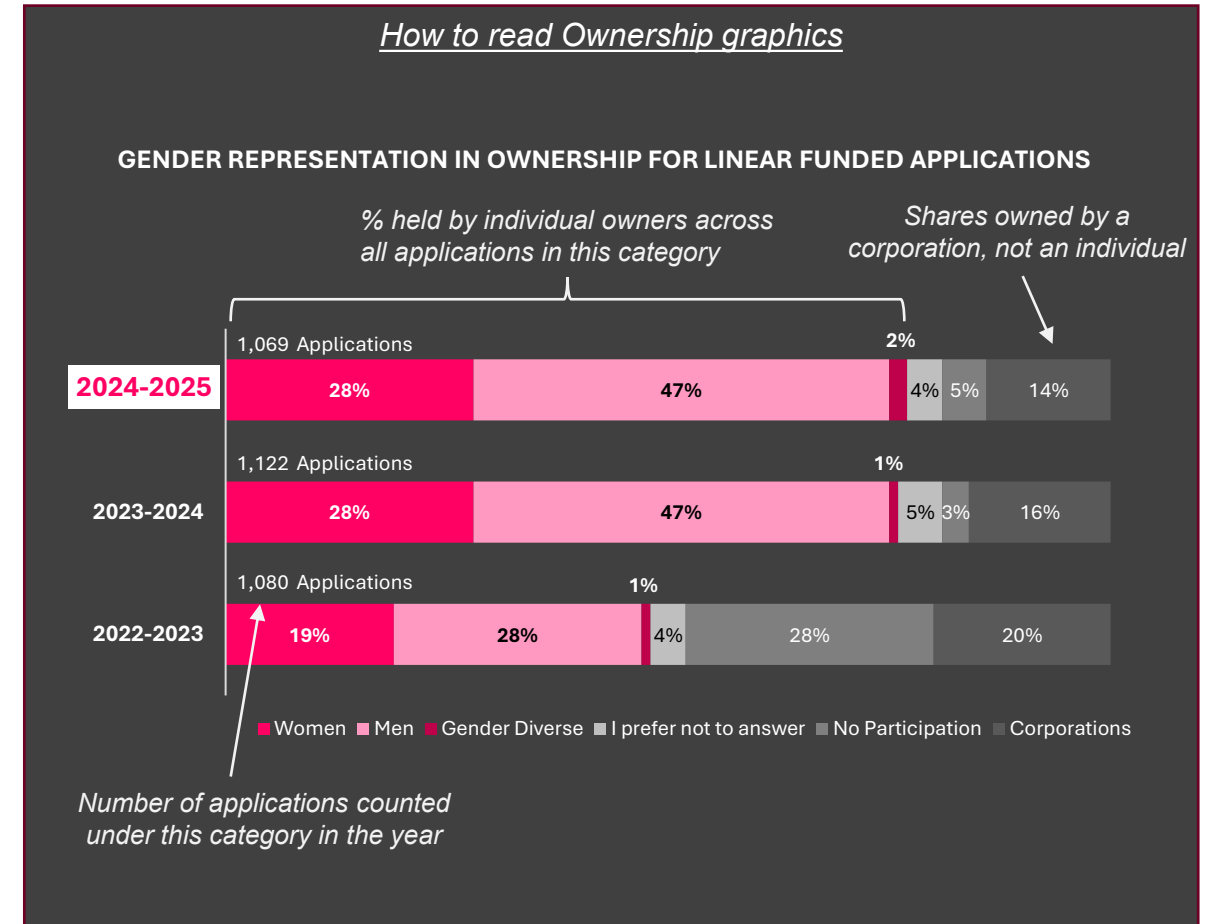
How to read Ownership graphics

GENDER REPRESENTATION IN OWNERSHIP FOR LINEAR FUNDED APPLICATIONS

% held by individual owners across all applications in this category

Shares owned by a corporation, not an individual

1,069 Applications

2024-2025

28%

47%

2%

4%

5%

14%

1,122 Applications

2023-2024

28%

47%

1%

5%

3%

16%

1,080 Applications

2022-2023

19%

28%

1%

4%

28%

20%

Women
Men
Gender Diverse
I prefer not to answer
No Participation
Corporations

Number of applications counted under this category in the year